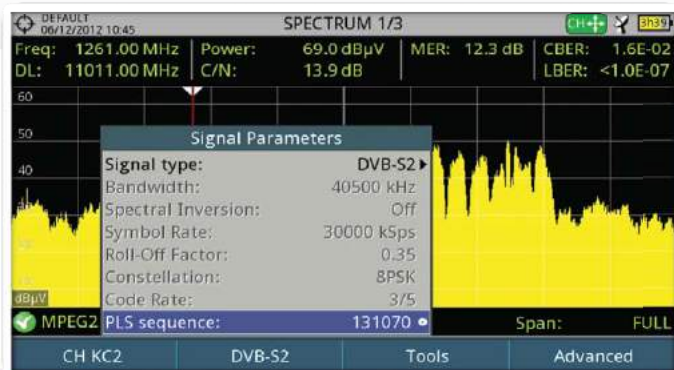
DEFAULT
06/12/2012 10:45
SPECTRUM 1/3
CH
3h39

Freq: 1261.00 MHz | Power: 69.0 dBµV | MER: 12.3 dB | CBER: 1.6E-02
DL: 11011.00 MHz | C/N: 13.9 dB | LBER: <1.0E-07

60
50
40
dBµV

Signal Parameters

| | |
|---|---|
| Signal type: | DVB-S2 |
| Bandwidth: | 40500 kHz |
| Spectral Inversion: | Off |
| Symbol Rate: | 30000 kSps |
| Roll-Off Factor: | 0.35 |
| Constellation: | 8PSK |
| Code Rate: | 3/5 |
| PLS sequence: | 131070 |

MPEG2
Span: FULL

CH KC2 | DVB-S2 | Tools | Advanced